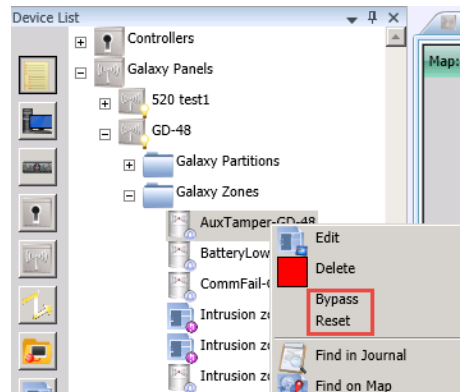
Device List

Controllers

Galaxy Panels

520 test1

GD-48

Galaxy Partitions

Galaxy Zones

AuxTamper-GD-48

BatteryLow

CommFail-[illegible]

Intrusion zo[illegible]

Intrusion zo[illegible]

Intrusion zo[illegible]

Map:

Edit

Delete

Bypass

Reset

Find in Journal

Find on Map